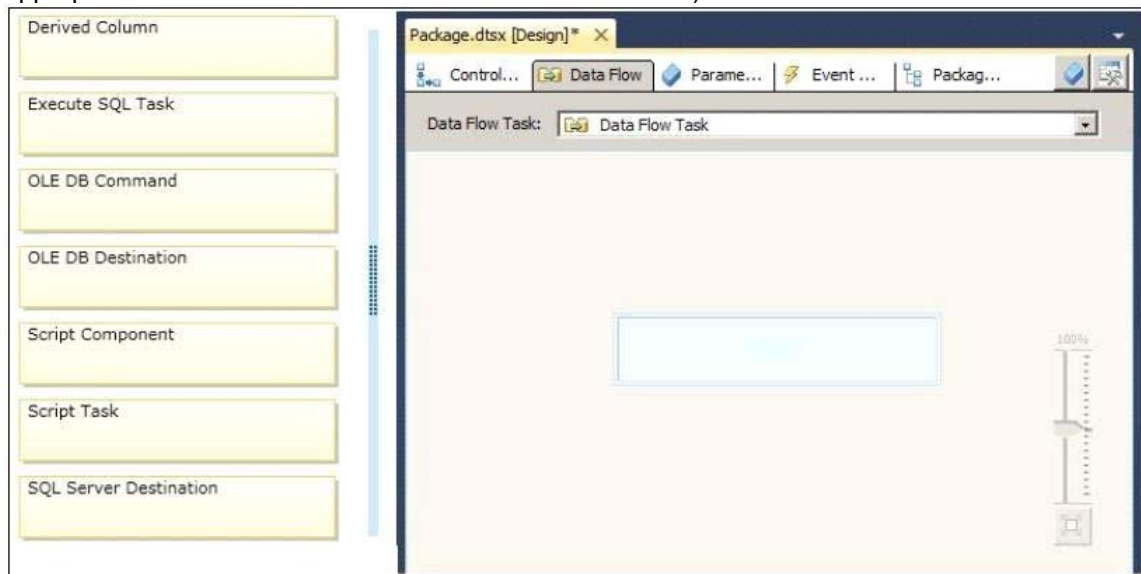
Derived Column

Execute SQL Task

OLE DB Command

OLE DB Destination

Script Component

Script Task

SQL Server Destination

Package.dtsx [Design]* ×

Control... Data Flow Parame... Event ... Packag...

Data Flow Task: Data Flow Task

100%